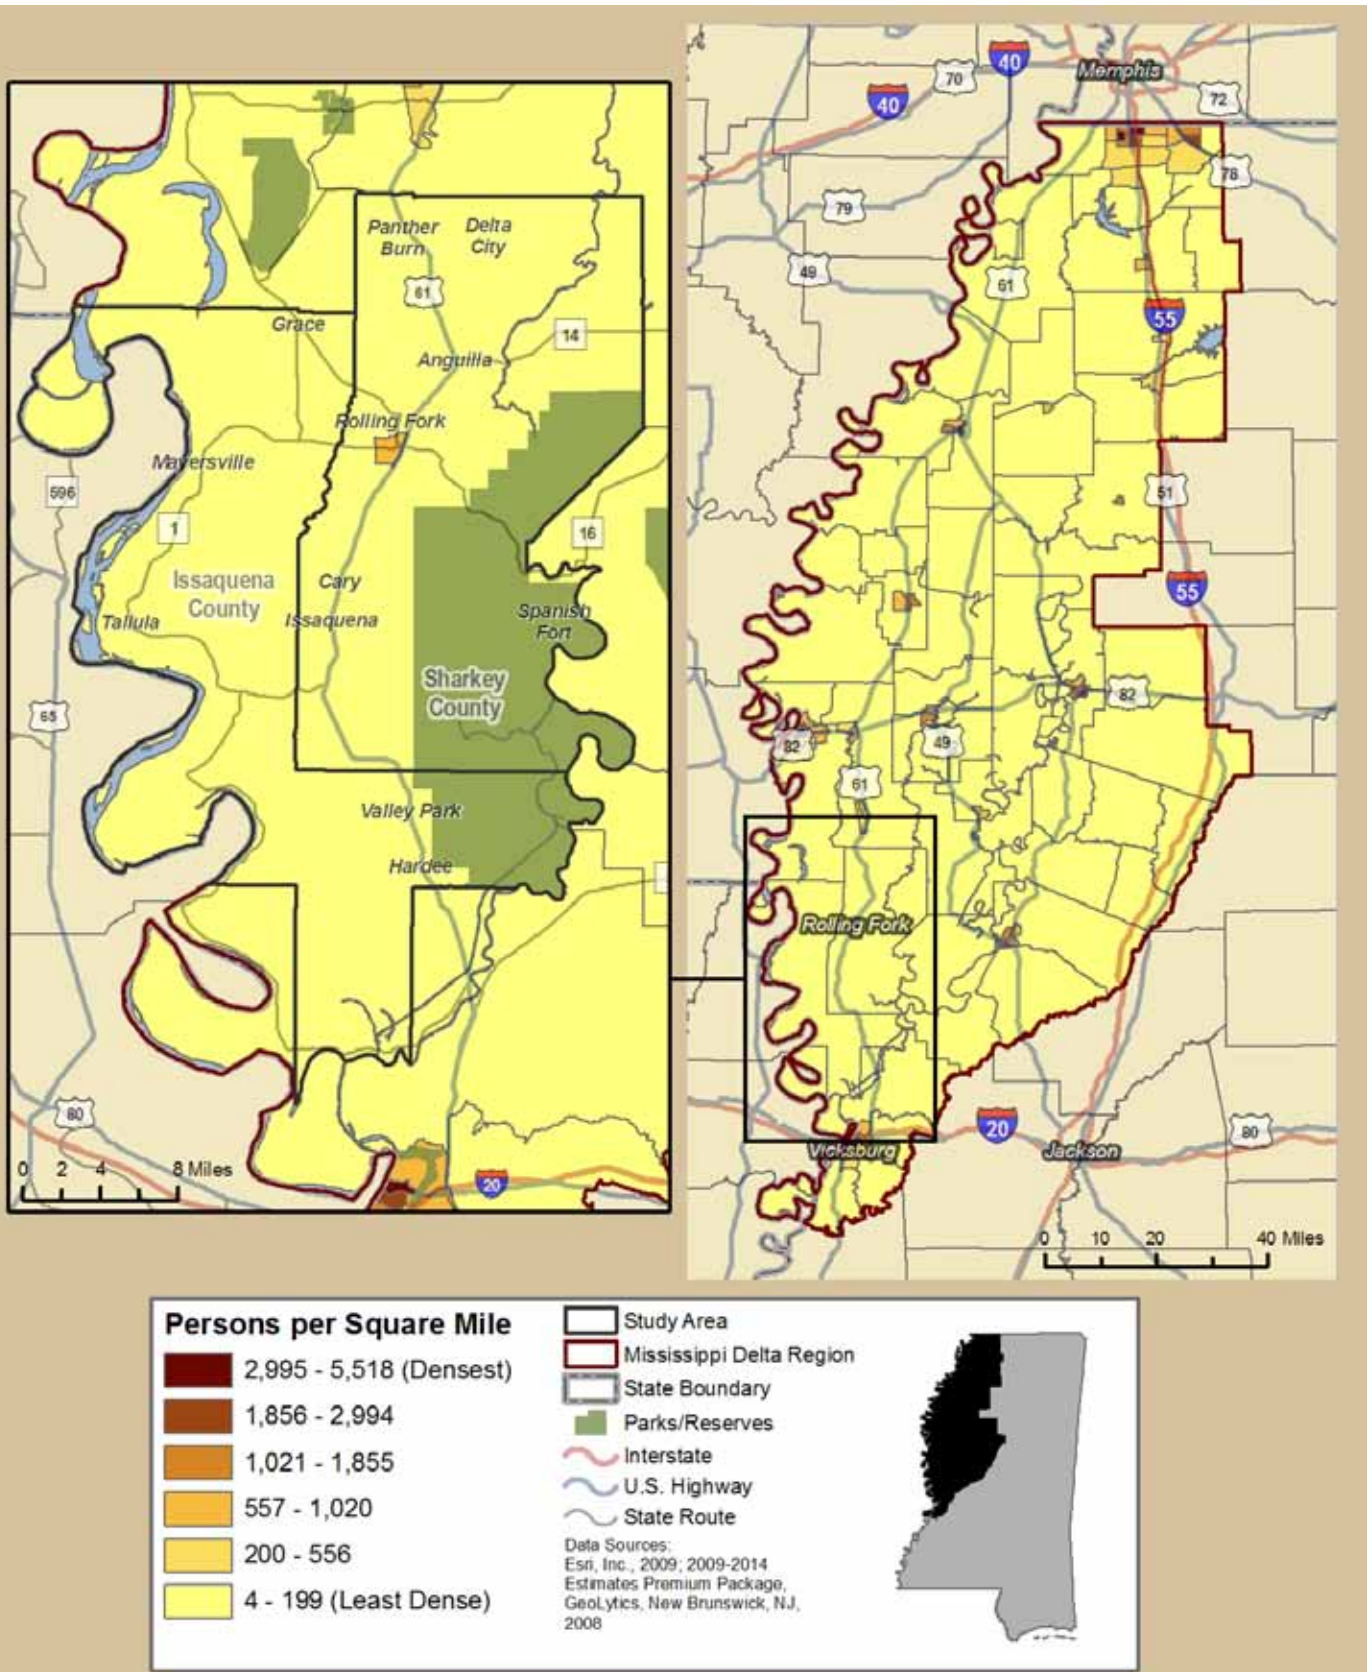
Panther Burn
Delta City
61
14
Grace
Anguilla
Rolling Fork
Mayersville
596
1
16
Issaquena County
Cary
Issaquena
Tallula
Spanish Fort
Sharkey County
65
Valley Park
Hardee
80
0 2 4 8 Miles
20

40
70
40
Memphis
72
78
79
49
61
55
51
55
82
82
49
61
Rolling Fork
20
Vicksburg
Jackson
80
0 10 20 40 Miles

Persons per Square Mile
2,995 - 5,518 (Densest)
1,856 - 2,994
1,021 - 1,855
557 - 1,020
200 - 556
4 - 199 (Least Dense)

Study Area
Mississippi Delta Region
State Boundary
Parks/Reserves
Interstate
U.S. Highway
State Route

Data Sources:
Esri, Inc., 2009; 2009-2014 Estimates Premium Package, GeoLytics, New Brunswick, NJ, 2008